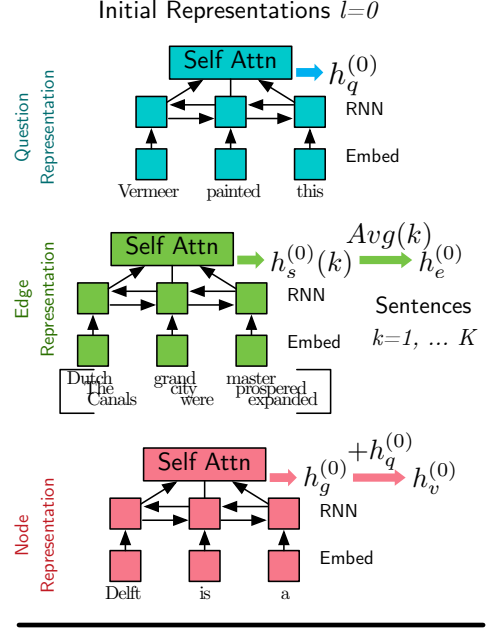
Initial Representations $l$=0

Question Representation

Self Attn

$h_q^{(0)}$

RNN

Embed

Vermeer painted this

Edge Representation

Self Attn

$h_s^{(0)}(k)$ $Avg(k)$ $h_e^{(0)}$

RNN

Sentences

$k$=1, ... $K$

Embed

Dutch grand master
The city prospered
Canals were expanded

Node Representation

Self Attn

$h_g^{(0)}$ $+h_q^{(0)}$ $h_v^{(0)}$

RNN

Embed

Delft is a